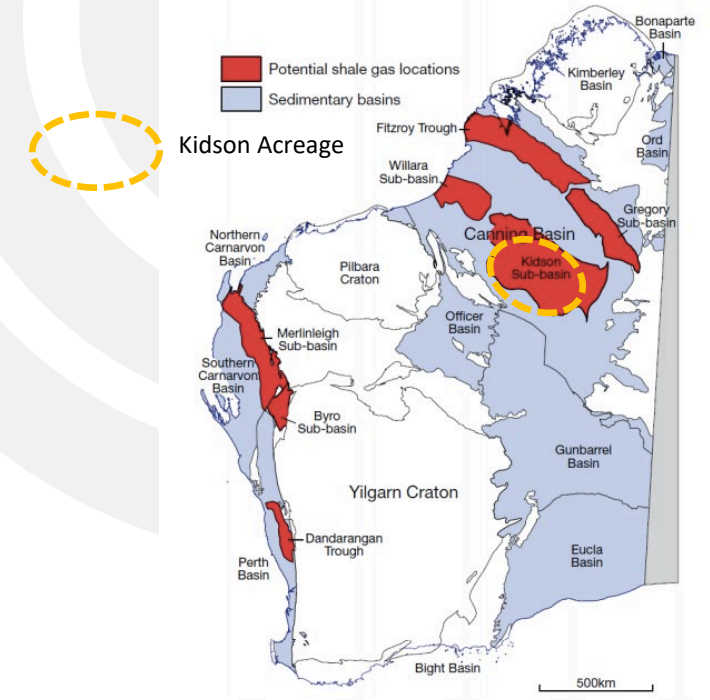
Potential shale gas locations
Sedimentary basins

Kidson Acreage

Bonaparte Basin

Kimberley Basin

Fitzroy Trough

Ord Basin

Willara Sub-basin

Gregory Sub-basin

Canning Basin

Kidson Sub-basin

Northern Carnarvon Basin

Pilbara Craton

Officer Basin

Merlinleigh Sub-basin

Southern Carnarvon Basin

Byro Sub-basin

Gunbarrel Basin

Yilgarn Craton

Dandarangan Trough

Perth Basin

Eucla Basin

Bight Basin

500km